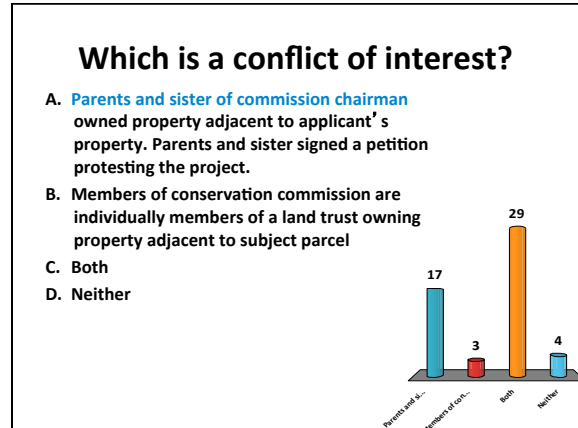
Which is a conflict of interest?

A. Parents and sister of commission chairman owned property adjacent to applicant's property. Parents and sister signed a petition protesting the project.

B. Members of conservation commission are individually members of a land trust owning property adjacent to subject parcel

C. Both

D. Neither

17

3

29

4

Parents and si...

Members of con...

Both

Neither